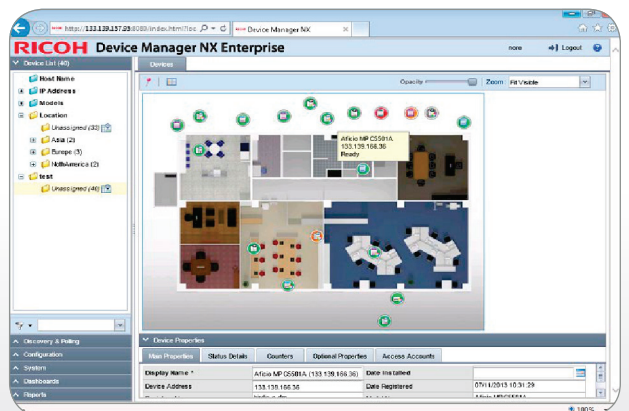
http://133.139.157.23:8080/index.html?loc
RICOH Device Manager NX
RICOH Device Manager NX Enterprise
none
Logout
Device List (40)
Devices
Host Name
IP Address
Models
Location
Unassigned (33)
Asia (2)
Europe (3)
NorthAmerica (2)
test
Unassigned (46)
Opacity
Zoom
Fit Visible
Aficio MP C5501A
133.139.166.36
Ready
Discovery & Polling
Configuration
System
Dashboards
Reports
Device Properties
Main Properties
Status Details
Counters
Optional Properties
Access Accounts

| Display Name * | Aficio MP C5501A (133.139.166.36) | Date Installed | |
|---|---|---|---|
| Device Address | 133.139.166.36 | Date Registered | 07/11/2013 10:31:29 |

100%